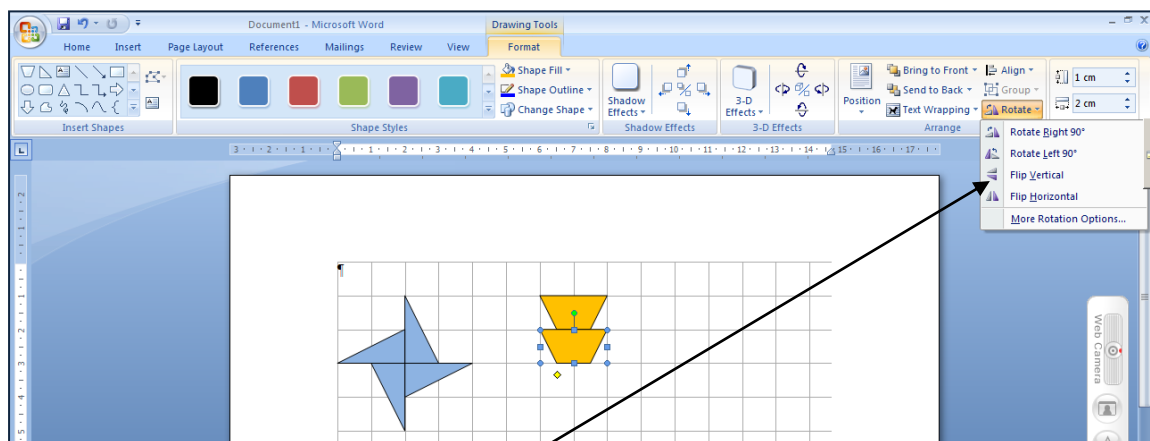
Document1 - Microsoft Word

Drawing Tools

Home Insert Page Layout References Mailings Review View Format

Insert Shapes

Shape Fill
Shape Outline
Change Shape

Shape Styles

Shadow Effects

Shadow Effects

3-D Effects

3-D Effects

Position

Bring to Front
Send to Back
Text Wrapping

Align
Group
Rotate

Arrange

1 cm
2 cm

Rotate Right 90°
Rotate Left 90°
Flip Vertical
Flip Horizontal
More Rotation Options...

Web Camera